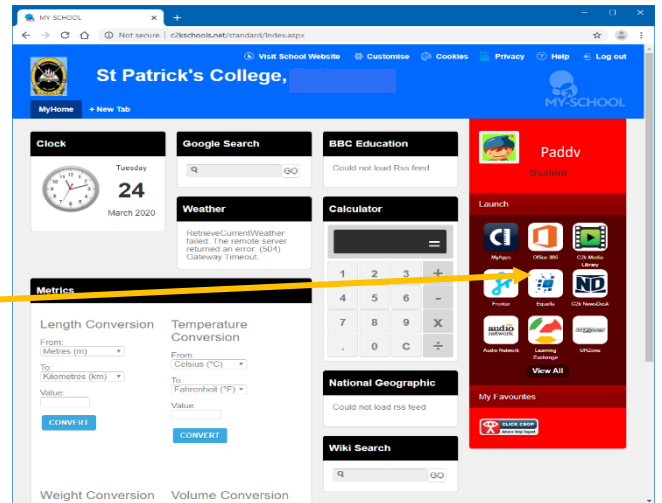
MY SCHOOL
Not secure | c2kschools.net/standard/index.aspx

Visit School Website
Customise
Cookies
Privacy
Help
Log out

St Patrick's College,

MY-SCHOOL

MyHome
+ New Tab

Clock
Tuesday
24
March 2020

Google Search
GO

BBC Education
Could not load Rss feed

Paddv
Student

Weather
RetrieveCurrentWeather failed. The remote server returned an error: (504) Gateway Timeout.

Calculator
=
1 2 3 +
4 5 6 -
7 8 9 X
. 0 C ÷

Launch
MyApps
Office 365
C2k Media Library
Fronter
Equella
C2k NewsDesk
Audio Network
Learning Exchange
UFIZone
View All

Metrics
Length Conversion
From:
Metres (m)
To:
Kilometres (km)
Value:
CONVERT

Temperature Conversion
From:
Celsius (°C)
To:
Fahrenheit (°F)
Value:
CONVERT

National Geographic
Could not load rss feed

My Favourites
CLICK CEOP

Wiki Search
GO

Weight Conversion
Volume Conversion